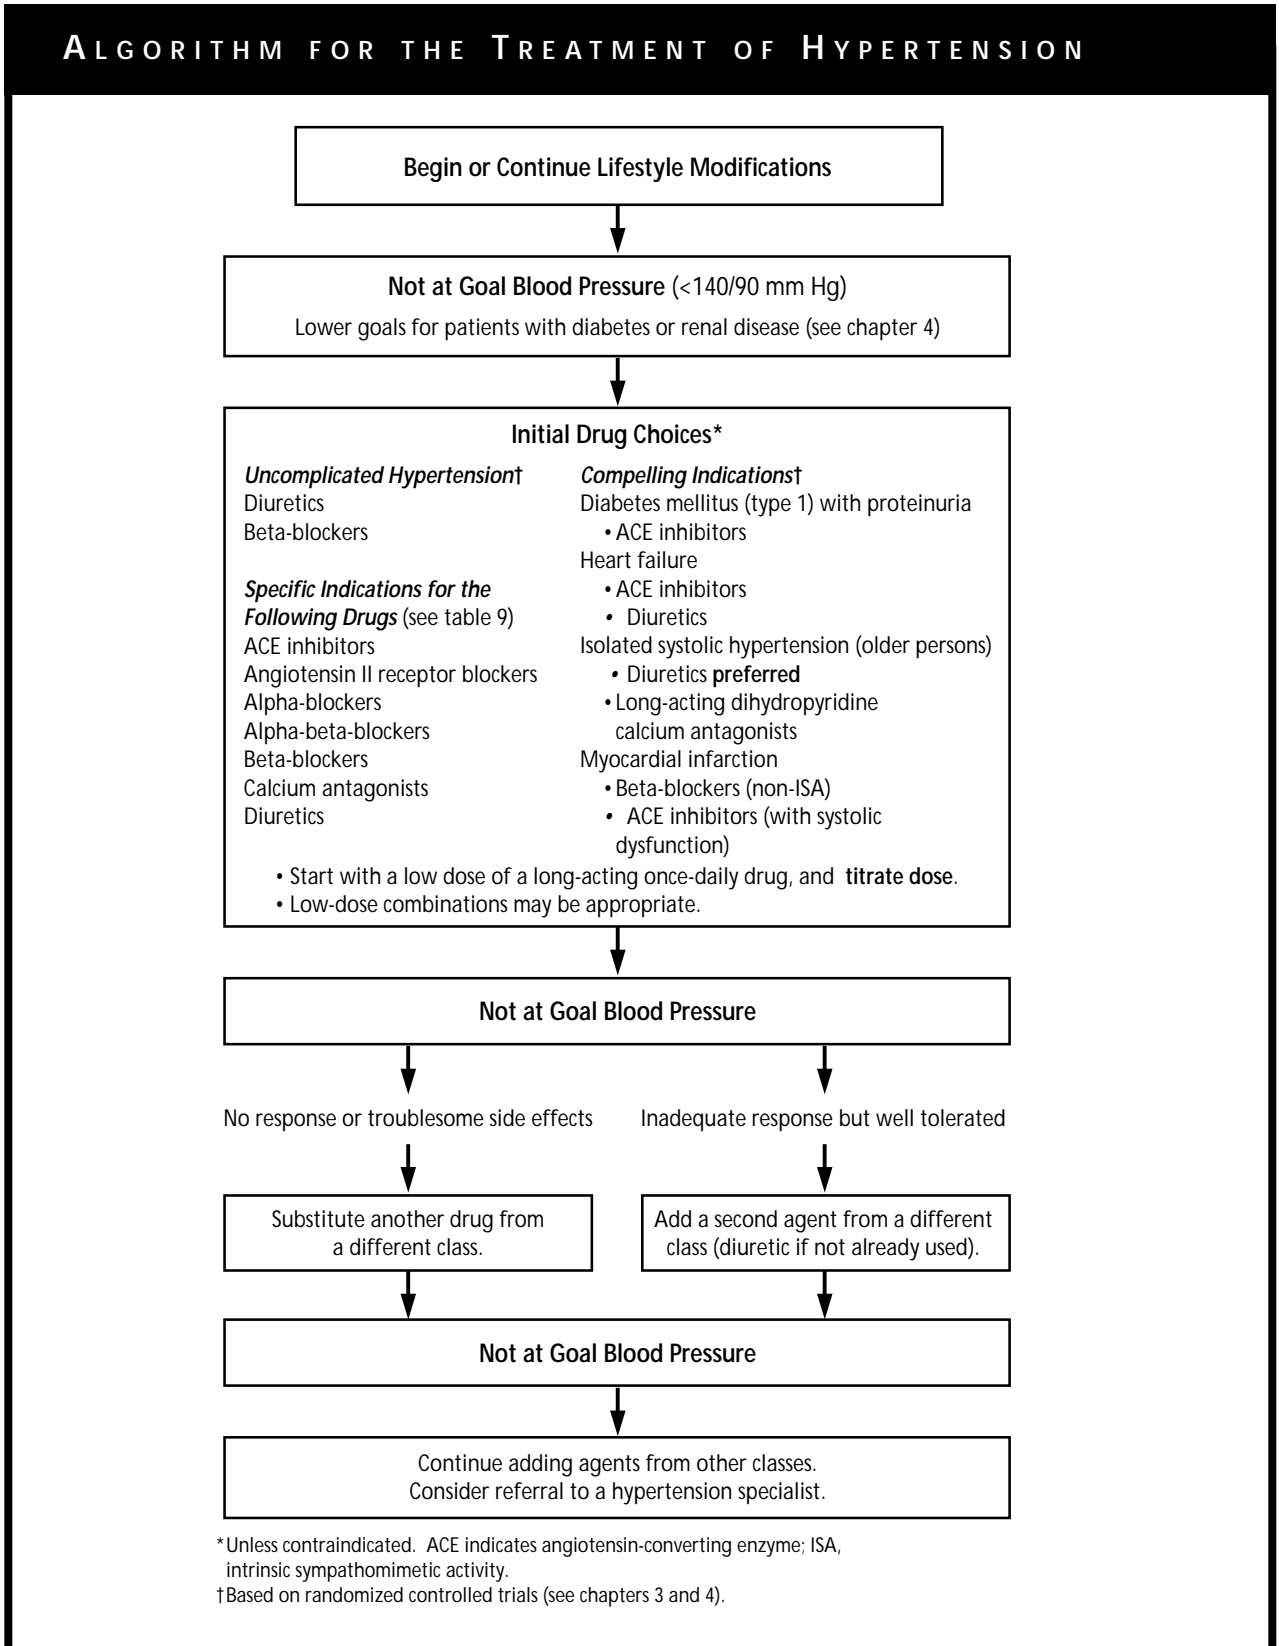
ALGORITHM FOR THE TREATMENT OF HYPERTENSION

Begin or Continue Lifestyle Modifications

Not at Goal Blood Pressure (<140/90 mm Hg)
Lower goals for patients with diabetes or renal disease (see chapter 4)

Initial Drug Choices*

*Uncomplicated Hypertension*†
Diuretics
Beta-blockers

*Specific Indications for the Following Drugs* (see table 9)
ACE inhibitors
Angiotensin II receptor blockers
Alpha-blockers
Alpha-beta-blockers
Beta-blockers
Calcium antagonists
Diuretics

*Compelling Indications*†
Diabetes mellitus (type 1) with proteinuria
• ACE inhibitors
Heart failure
• ACE inhibitors
• Diuretics
Isolated systolic hypertension (older persons)
• Diuretics **preferred**
• Long-acting dihydropyridine calcium antagonists
Myocardial infarction
• Beta-blockers (non-ISA)
• ACE inhibitors (with systolic dysfunction)

• Start with a low dose of a long-acting once-daily drug, and **titrate dose**.
• Low-dose combinations may be appropriate.

Not at Goal Blood Pressure

No response or troublesome side effects

Inadequate response but well tolerated

Substitute another drug from a different class.

Add a second agent from a different class (diuretic if not already used).

Not at Goal Blood Pressure

Continue adding agents from other classes.
Consider referral to a hypertension specialist.

*Unless contraindicated. ACE indicates angiotensin-converting enzyme; ISA, intrinsic sympathomimetic activity.
†Based on randomized controlled trials (see chapters 3 and 4).